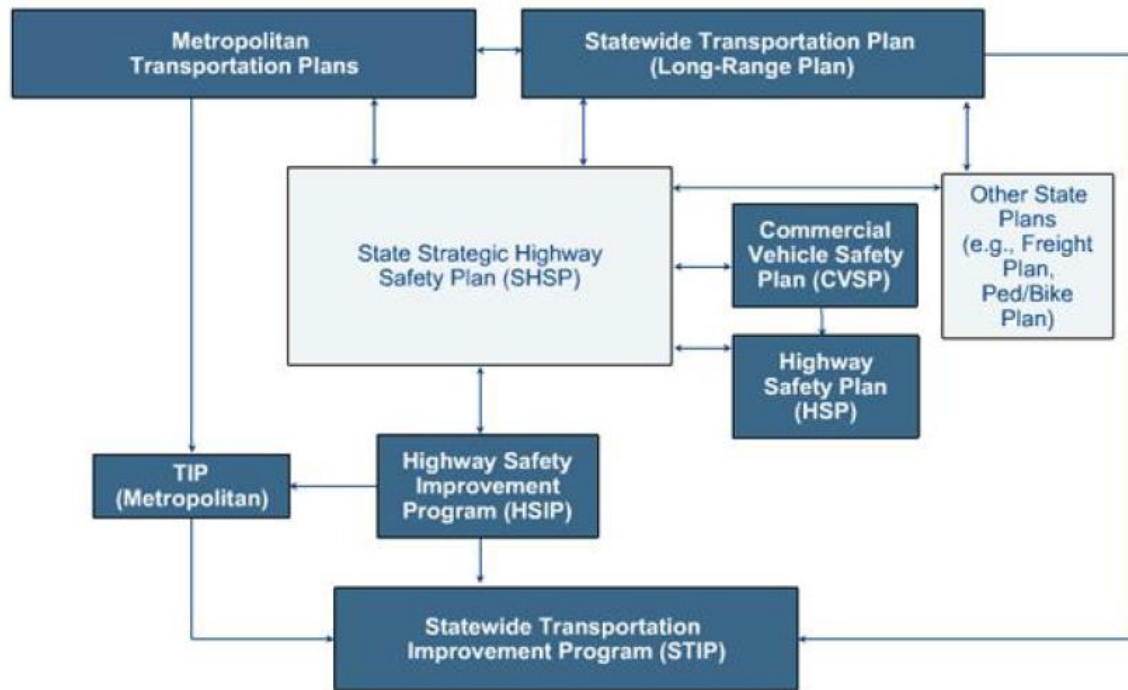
Metropolitan Transportation Plans

Statewide Transportation Plan (Long-Range Plan)

State Strategic Highway Safety Plan (SHSP)

Commercial Vehicle Safety Plan (CVSP)

Other State Plans (e.g., Freight Plan, Ped/Bike Plan)

Highway Safety Plan (HSP)

TIP (Metropolitan)

Highway Safety Improvement Program (HSIP)

Statewide Transportation Improvement Program (STIP)